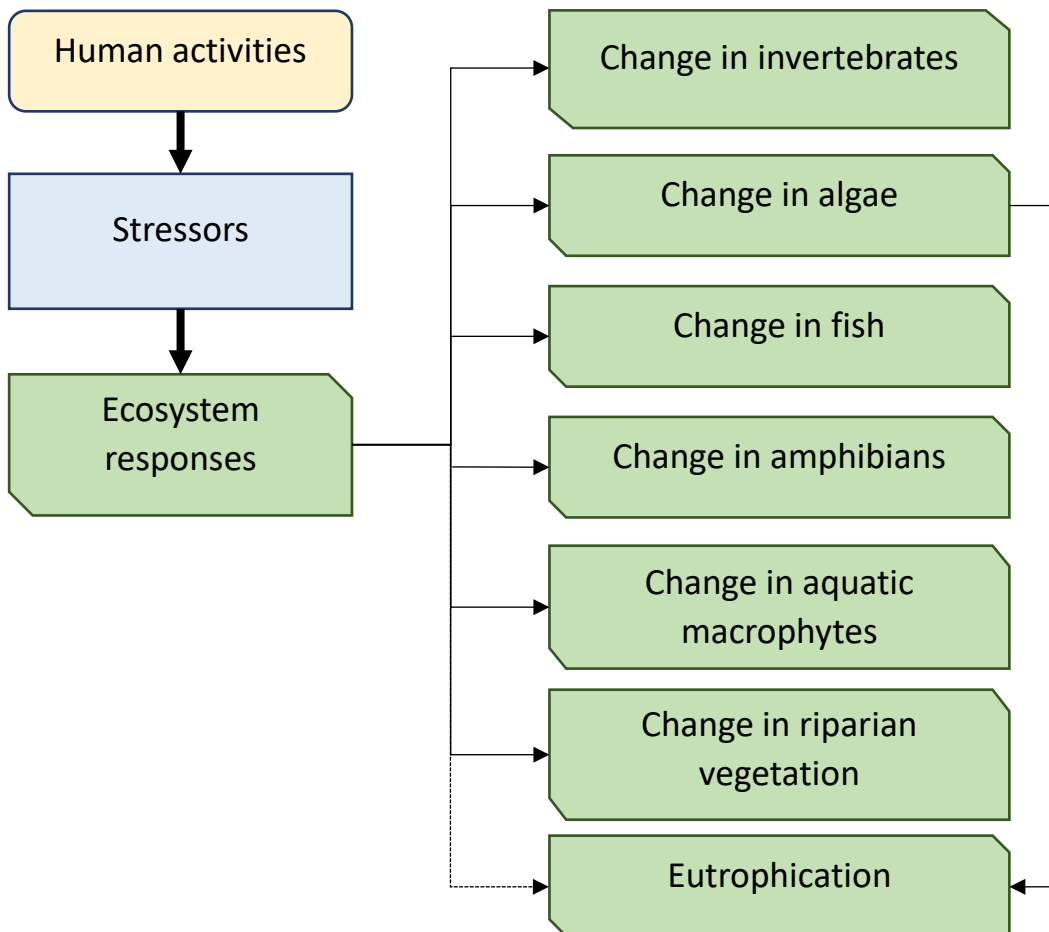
Human activities

Stressors

Ecosystem responses

Change in invertebrates

Change in algae

Change in fish

Change in amphibians

Change in aquatic macrophytes

Change in riparian vegetation

Eutrophication